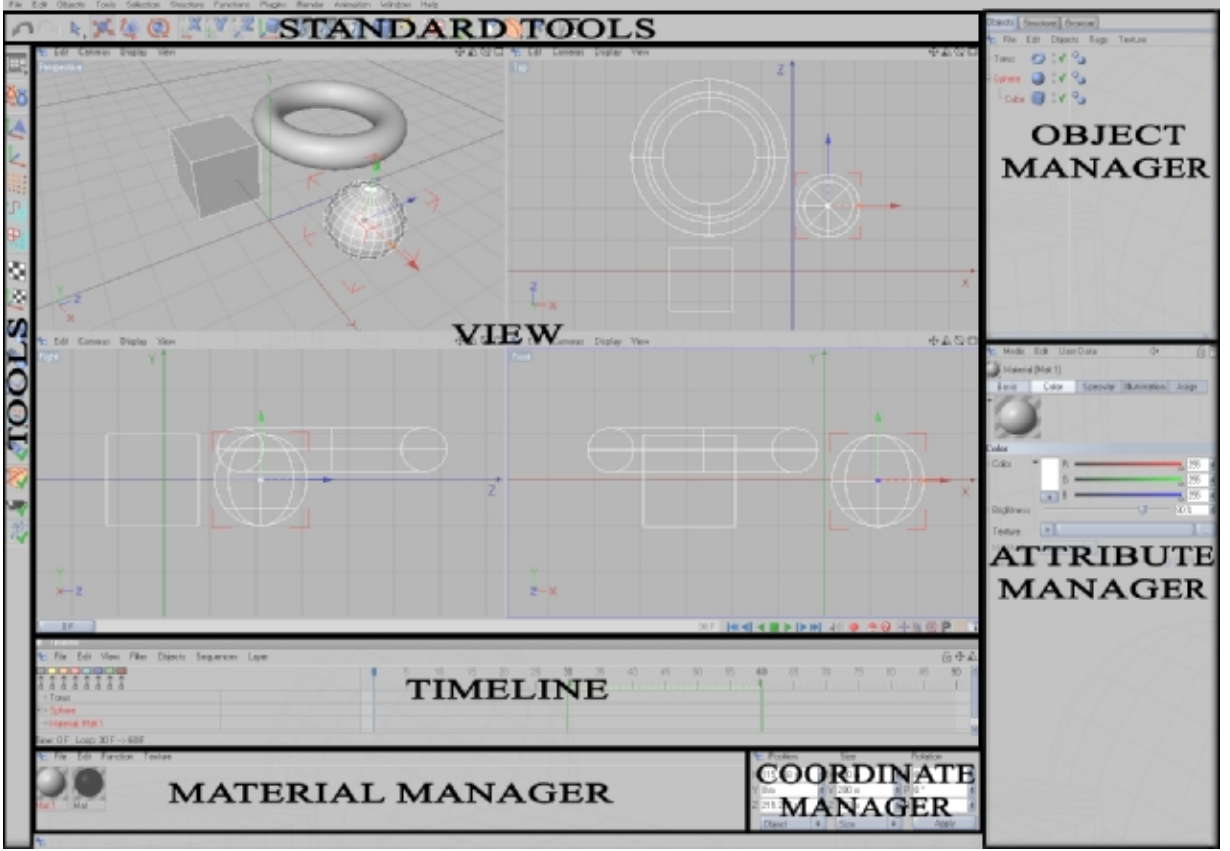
File Edit Objects Tools Selection Structure Functions Plugins Render Animation Window Help

STANDARD TOOLS

Edit Cameras Display View
Perspective

Edit Cameras Display View
Top

Objects Structure Browser
File Edit Objects Tags Texture
Torus
Sphere
Cube

OBJECT MANAGER

VIEW

Edit Cameras Display View
Right

Edit Cameras Display View
Front

TOOLS

Mode Edit User Data
Material [Mat.1]
Basic Color Specular Illumination Assign
Color
Color
R 255
G 255
B 255
Brightness 100 %
Texture

ATTRIBUTE MANAGER

File Edit View Filter Objects Sequences Layer
Torus
Sphere
Material Mat.1
Time: 0 F Loop: 30 F -> 60 F

TIMELINE

File Edit Function Texture
Mat.1 Mat

MATERIAL MANAGER

Position Size Rotation
0 m 200 m 0 °
Object Size Apply

COORDINATE MANAGER